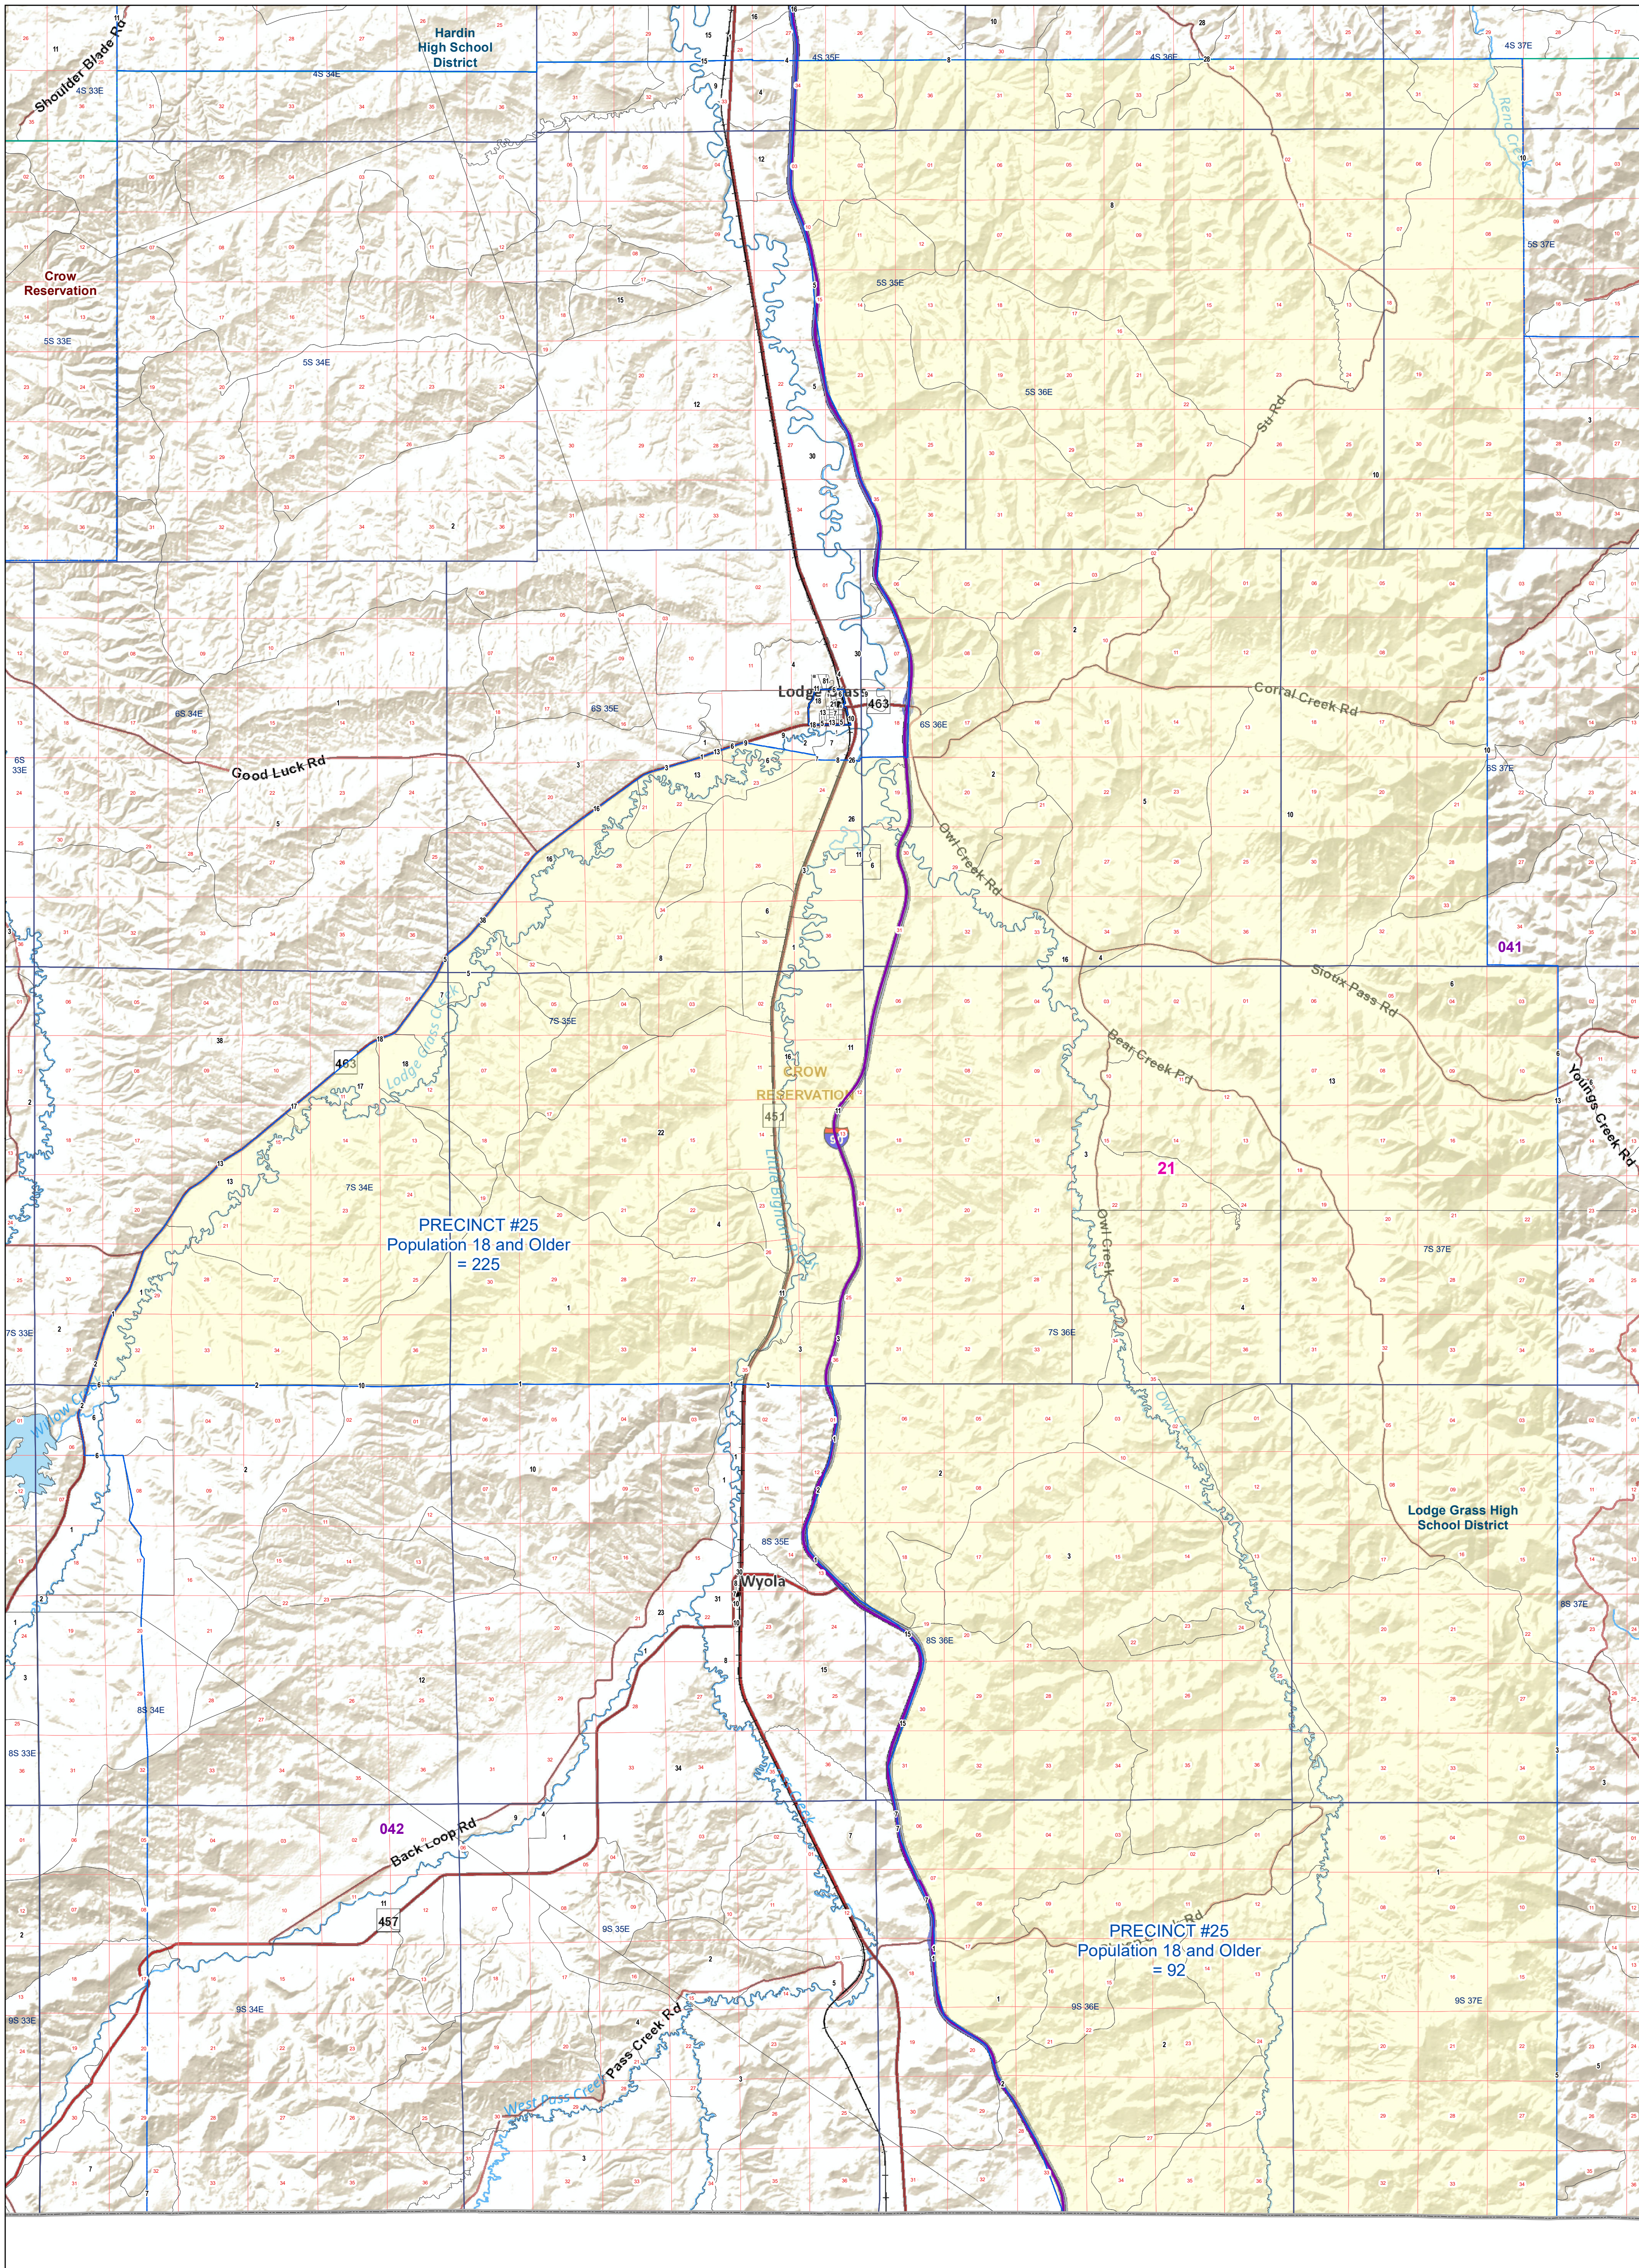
Shoulder Blade Rd

Hardin High School District

4S 33E

4S 34E

4S 35E

4S 36E

4S 37E

Crow Reservation

5S 33E

5S 34E

5S 35E

5S 36E

5S 37E

Su Rd

Lodge Grass

463

6S 34E

6S 35E

6S 36E

6S 37E

6S 33E

Good Luck Rd

Corral Creek Rd

Owl Creek Rd

Sioux Pass Rd

041

Bear Creek Rd

Youngs Creek Rd

463

7S 35E

CROW RESERVATION

451

21

7S 34E

7S 37E

PRECINCT #25
Population 18 and Older
= 225

Owl Creek

7S 33E

7S 36E

Lodge Grass High School District

8S 35E

Wyola

8S 36E

8S 37E

8S 34E

8S 33E

042

Back Loop Rd

457

9S 35E

PRECINCT #25
Population 18 and Older
= 92

9S 34E

9S 36E

9S 37E

9S 33E

Pass Creek Rd